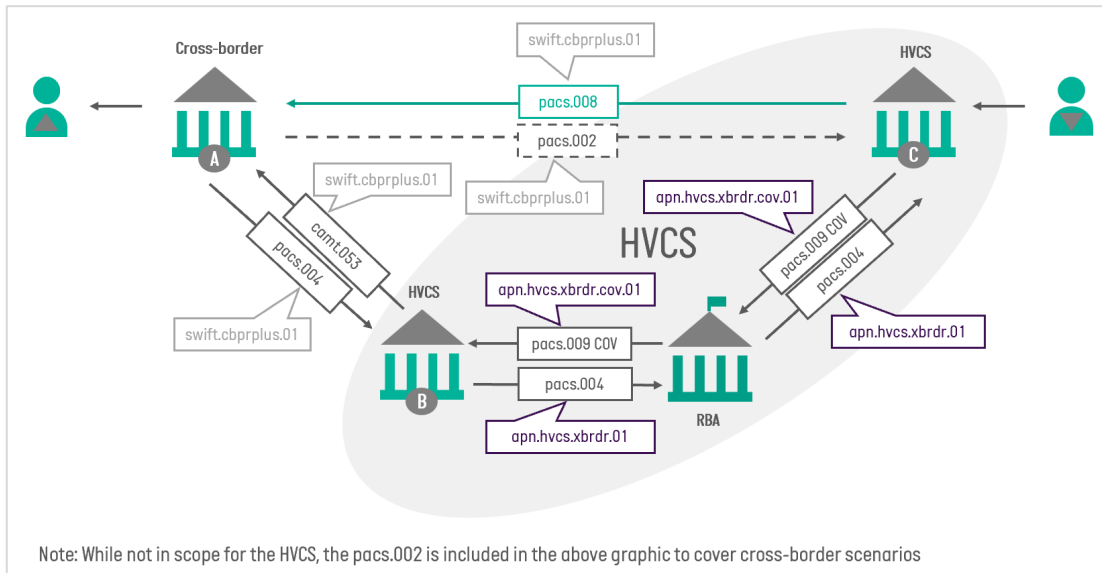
Cross-border

swift.cbprplus.01

HVCS

pacs.008

pacs.002

A

C

swift.cbprplus.01

swift.cbprplus.01

apn.hvcs.xbrdr.cov.01

camt.053

pacs.004

HVCS

pacs.009 COV

pacs.004

HVCS

apn.hvcs.xbrdr.cov.01

swift.cbprplus.01

apn.hvcs.xbrdr.01

pacs.009 COV

pacs.004

B

RBA

apn.hvcs.xbrdr.01

Note: While not in scope for the HVCS, the pacs.002 is included in the above graphic to cover cross-border scenarios